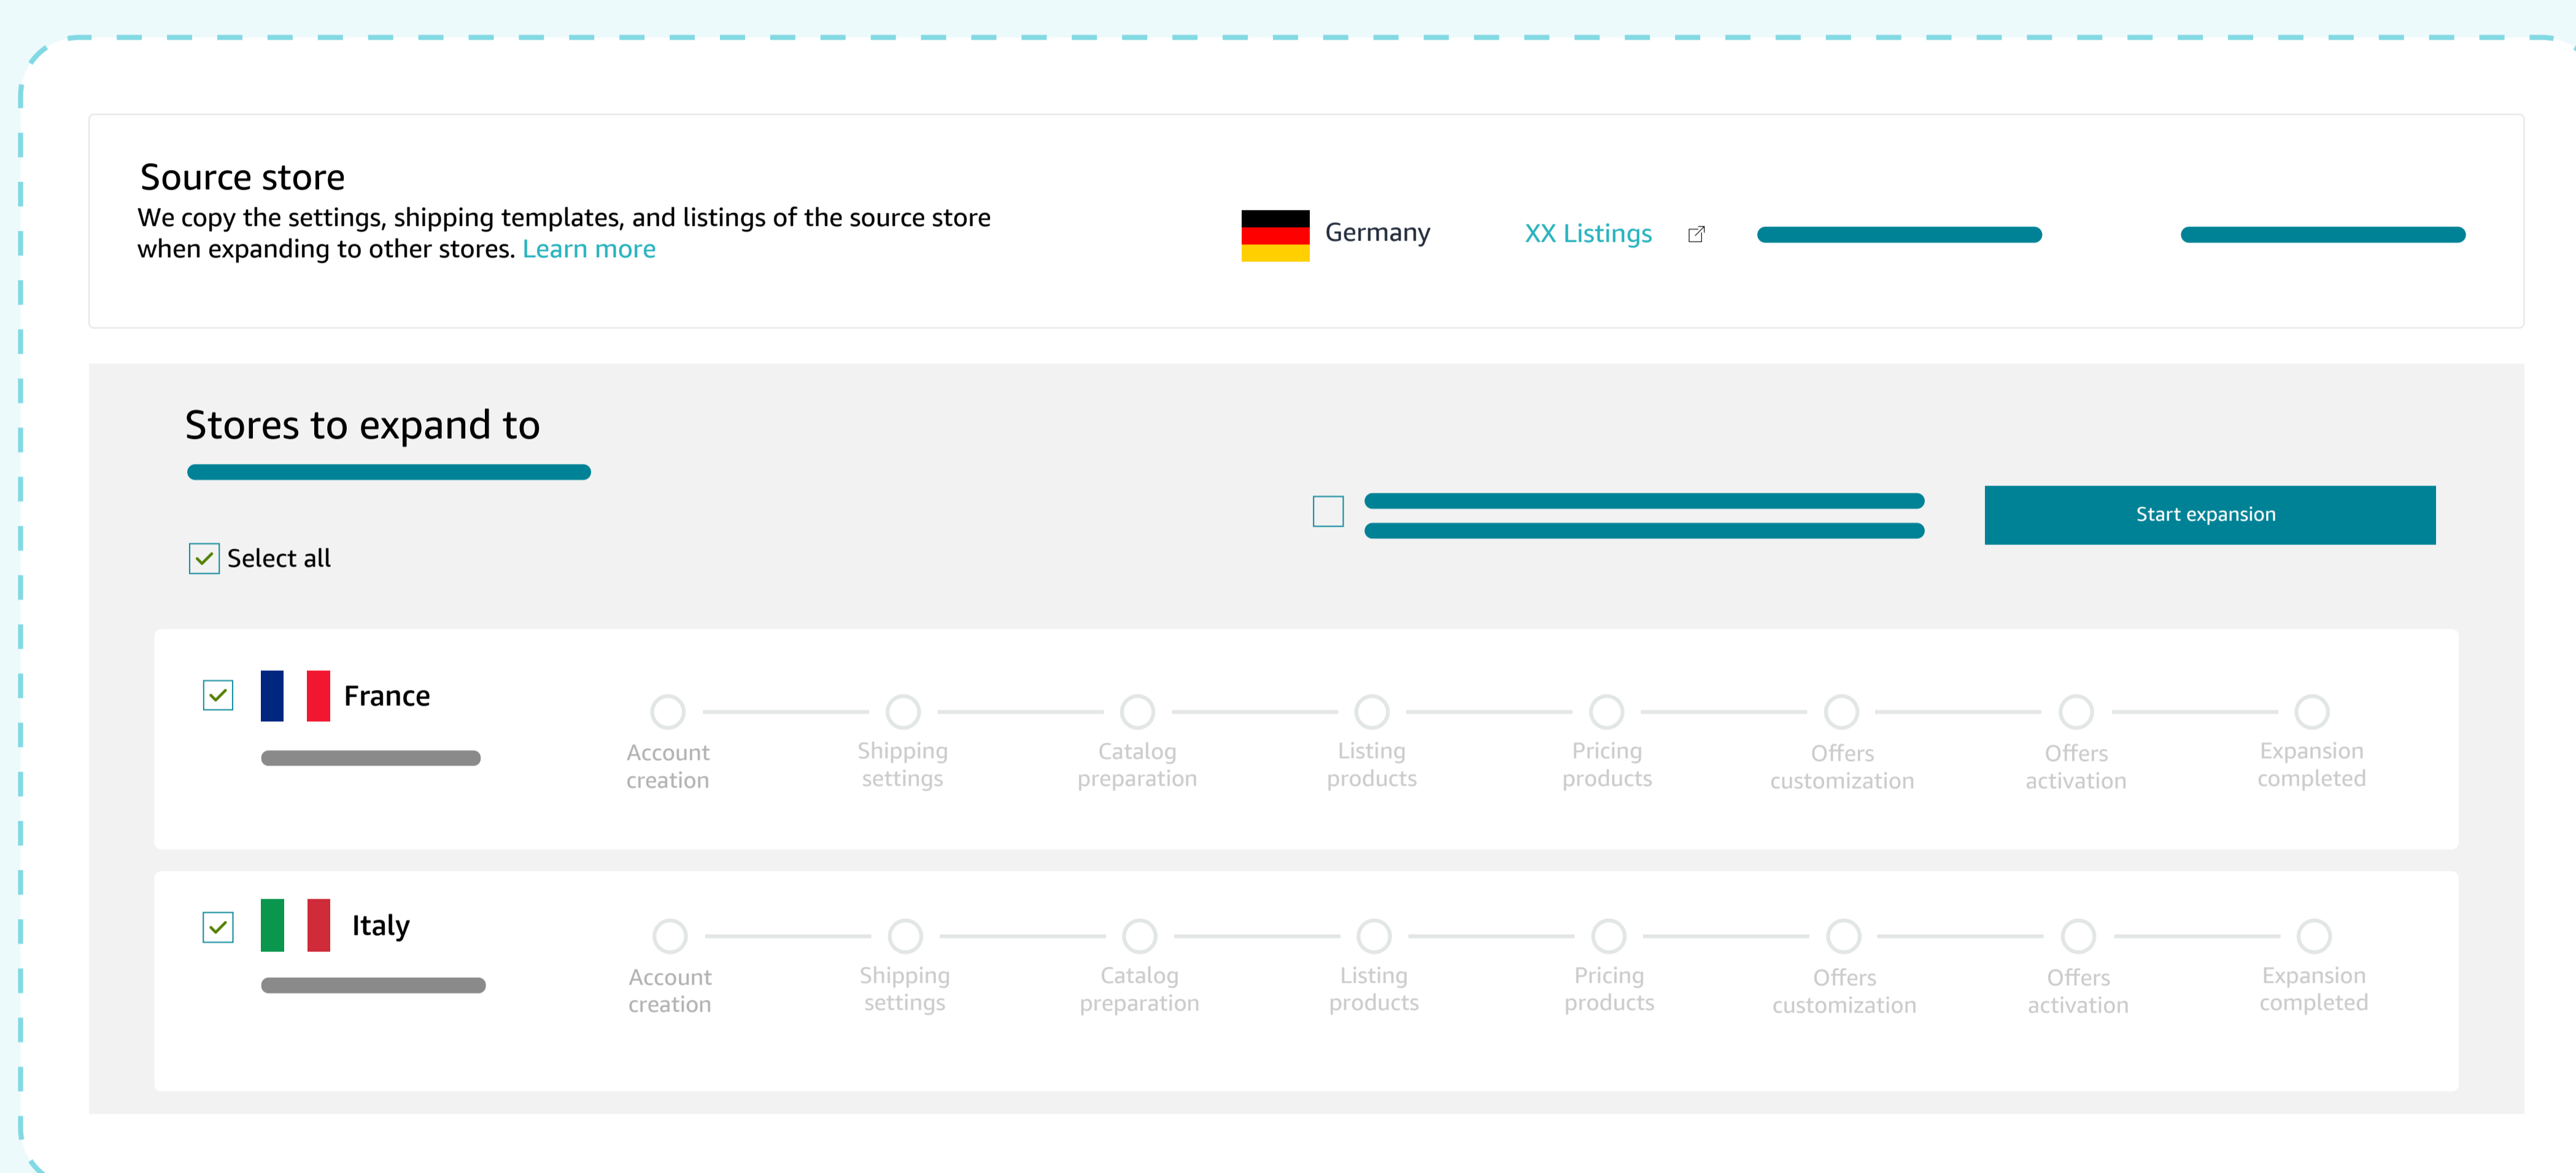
Source store

We copy the settings, shipping templates, and listings of the source store when expanding to other stores. Learn more

Germany

XX Listings

Stores to expand to

Select all

Start expansion

France

Account creation

Shipping settings

Catalog preparation

Listing products

Pricing products

Offers customization

Offers activation

Expansion completed

Italy

Account creation

Shipping settings

Catalog preparation

Listing products

Pricing products

Offers customization

Offers activation

Expansion completed